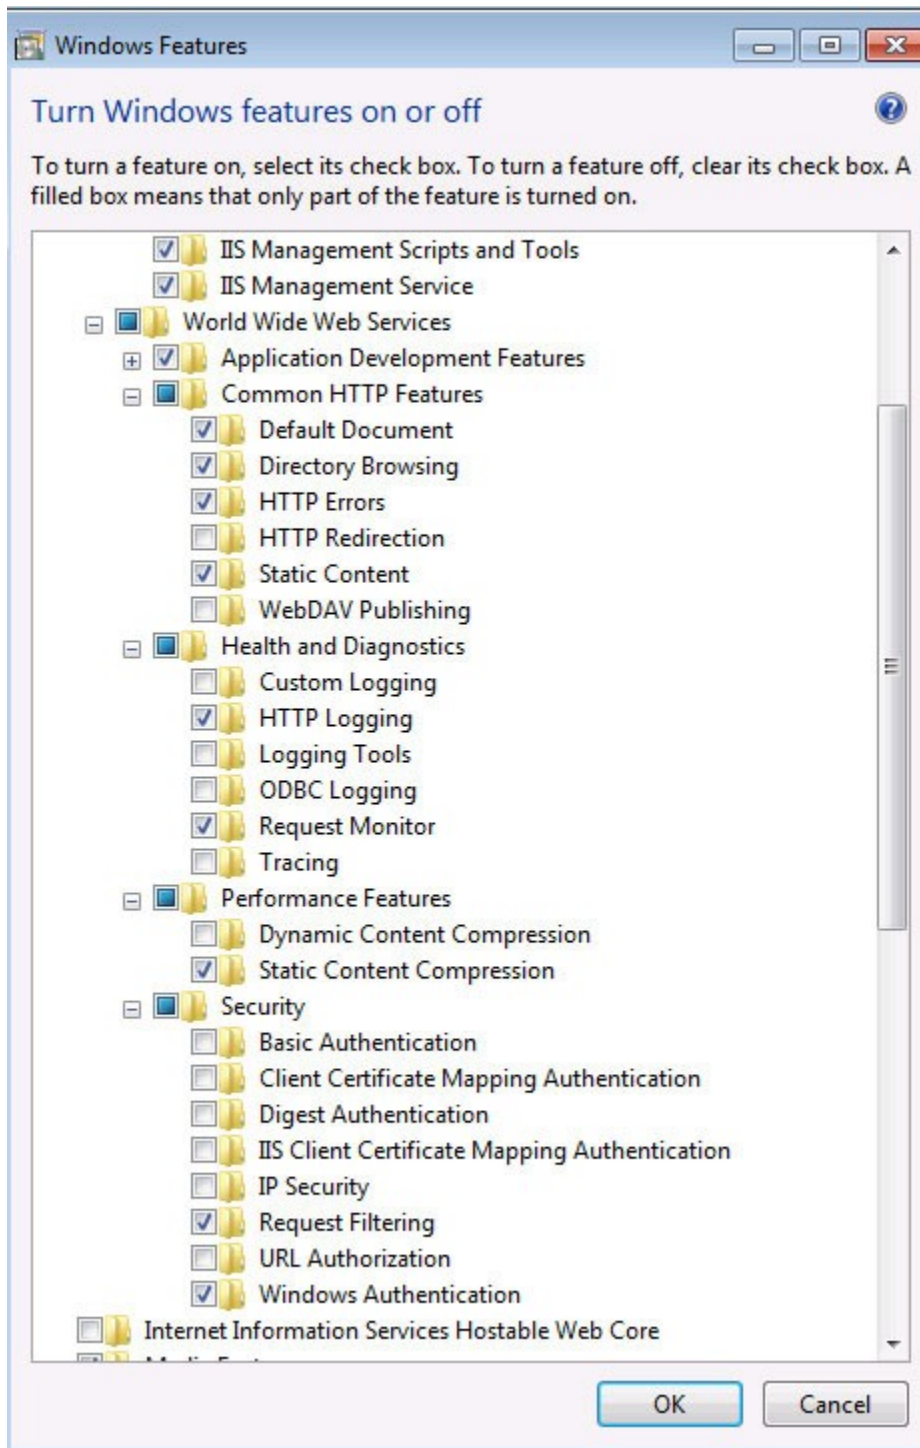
Windows Features

Turn Windows features on or off

To turn a feature on, select its check box. To turn a feature off, clear its check box. A filled box means that only part of the feature is turned on.

IIS Management Scripts and Tools
IIS Management Service
World Wide Web Services
Application Development Features
Common HTTP Features
Default Document
Directory Browsing
HTTP Errors
HTTP Redirection
Static Content
WebDAV Publishing
Health and Diagnostics
Custom Logging
HTTP Logging
Logging Tools
ODBC Logging
Request Monitor
Tracing
Performance Features
Dynamic Content Compression
Static Content Compression
Security
Basic Authentication
Client Certificate Mapping Authentication
Digest Authentication
IIS Client Certificate Mapping Authentication
IP Security
Request Filtering
URL Authorization
Windows Authentication
Internet Information Services Hostable Web Core
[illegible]

OK
Cancel